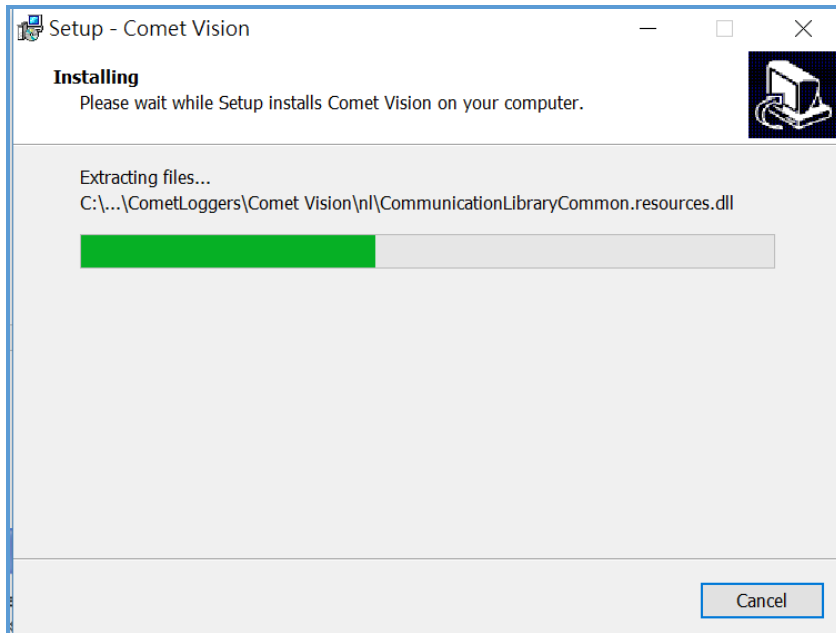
Setup - Comet Vision

Installing
Please wait while Setup installs Comet Vision on your computer.

Extracting files...
C:\...\CometLoggers\Comet Vision\nl\CommunicationLibraryCommon.resources.dll

Cancel